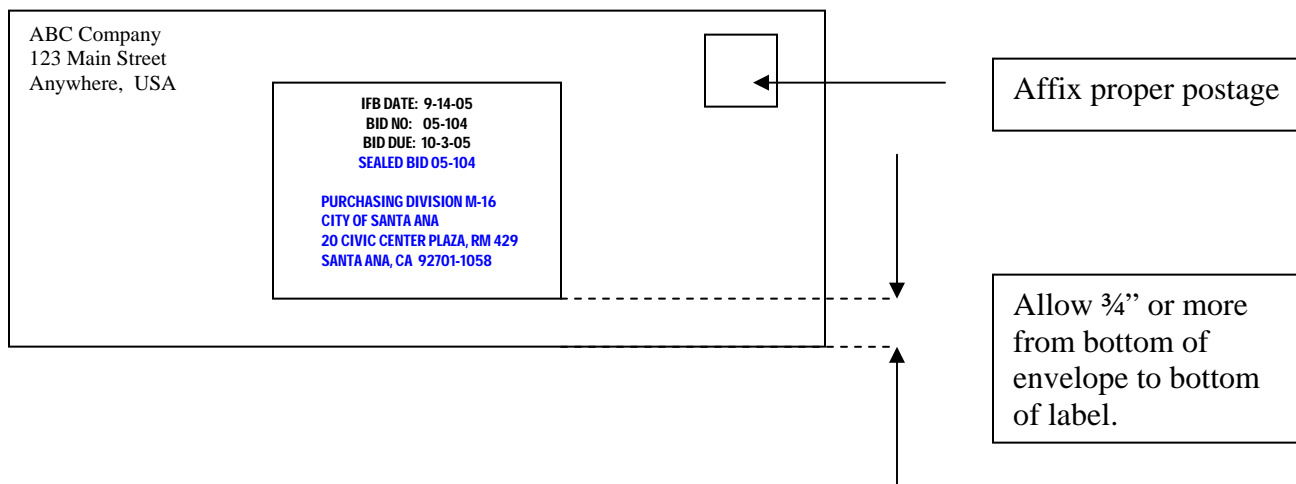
ABC Company
123 Main Street
Anywhere, USA

IFB DATE: 9-14-05
BID NO: 05-104
BID DUE: 10-3-05
SEALED BID 05-104

PURCHASING DIVISION M-16
CITY OF SANTA ANA
20 CIVIC CENTER PLAZA, RM 429
SANTA ANA, CA 92701-1058

Affix proper postage

Allow ¾" or more from bottom of envelope to bottom of label.